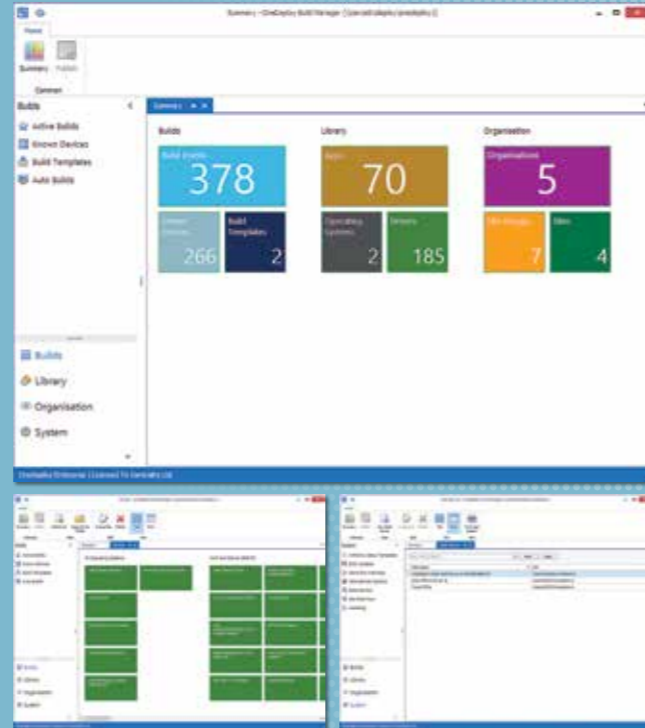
Summary - OneDeploy Build Manager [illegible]

Home

Summary Publish

Common

Builds

Active Builds

Known Devices

Build Templates

Auto Builds

Summary

Builds

Build Events

378

Known Devices

266

Build Templates

2

Library

Apps

70

Operating Systems

2

Drivers

185

Organisation

Organisations

5

Site Groups

7

Sites

4

Builds

Library

Organisation

System

OneDeploy Enterprise | Licensed To Centrality Ltd

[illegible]